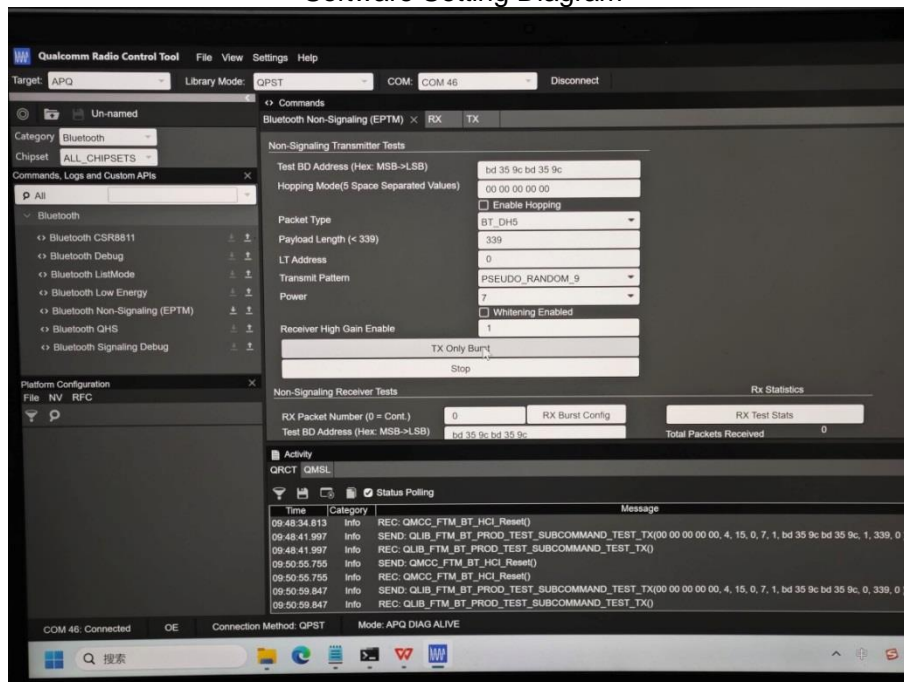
Software Setting Diagram

Qualcomm Radio Control Tool File View Settings Help

Target: APQ Library Mode: QPST COM: COM 46 Disconnect

Un-named

Category Bluetooth

Chipset ALL_CHIPSETS

Commands, Logs and Custom APIs

All

Bluetooth

Bluetooth CSR8811

Bluetooth Debug

Bluetooth ListMode

Bluetooth Low Energy

Bluetooth Non-Signaling (EPTM)

Bluetooth QHS

Bluetooth Signaling Debug

Platform Configuration

File NV RFC

Commands

Bluetooth Non-Signaling (EPTM) × RX TX

Non-Signaling Transmitter Tests

Test BD Address (Hex: MSB->LSB) bd 35 9c bd 35 9c

Hopping Mode(5 Space Separated Values) 00 00 00 00 00

Enable Hopping

Packet Type BT_DH5

Payload Length (< 339) 339

LT Address 0

Transmit Pattern PSEUDO_RANDOM_9

Power 7

Whitening Enabled

Receiver High Gain Enable 1

TX Only Burst

Stop

Non-Signaling Receiver Tests

Rx Statistics

RX Packet Number (0 = Cont.) 0 RX Burst Config

RX Test Stats

Test BD Address (Hex: MSB->LSB) bd 35 9c bd 35 9c

Total Packets Received 0

Activity

QRCT QMSL

Status Polling

| Time | Category | Message |
|---|---|---|
| 09:48:34.813 | Info | REC: QMCC_FTM_BT_HCI_Reset() |
| 09:48:41.997 | Info | SEND: QLIB_FTM_BT_PROD_TEST_SUBCOMMAND_TEST_TX(00 00 00 00 00, 4, 15, 0, 7, 1, bd 35 9c bd 35 9c, 1, 339, 0 |
| 09:48:41.997 | Info | REC: QLIB_FTM_BT_PROD_TEST_SUBCOMMAND_TEST_TX() |
| 09:50:55.755 | Info | SEND: QMCC_FTM_BT_HCI_Reset() |
| 09:50:55.755 | Info | REC: QMCC_FTM_BT_HCI_Reset() |
| 09:50:59.847 | Info | SEND: QLIB_FTM_BT_PROD_TEST_SUBCOMMAND_TEST_TX(00 00 00 00 00, 4, 15, 0, 7, 1, bd 35 9c bd 35 9c, 0, 339, 0 |
| 09:50:59.847 | Info | REC: QLIB_FTM_BT_PROD_TEST_SUBCOMMAND_TEST_TX() |

COM 46: Connected OE Connection Method: QPST Mode: APQ DIAG ALIVE

搜索